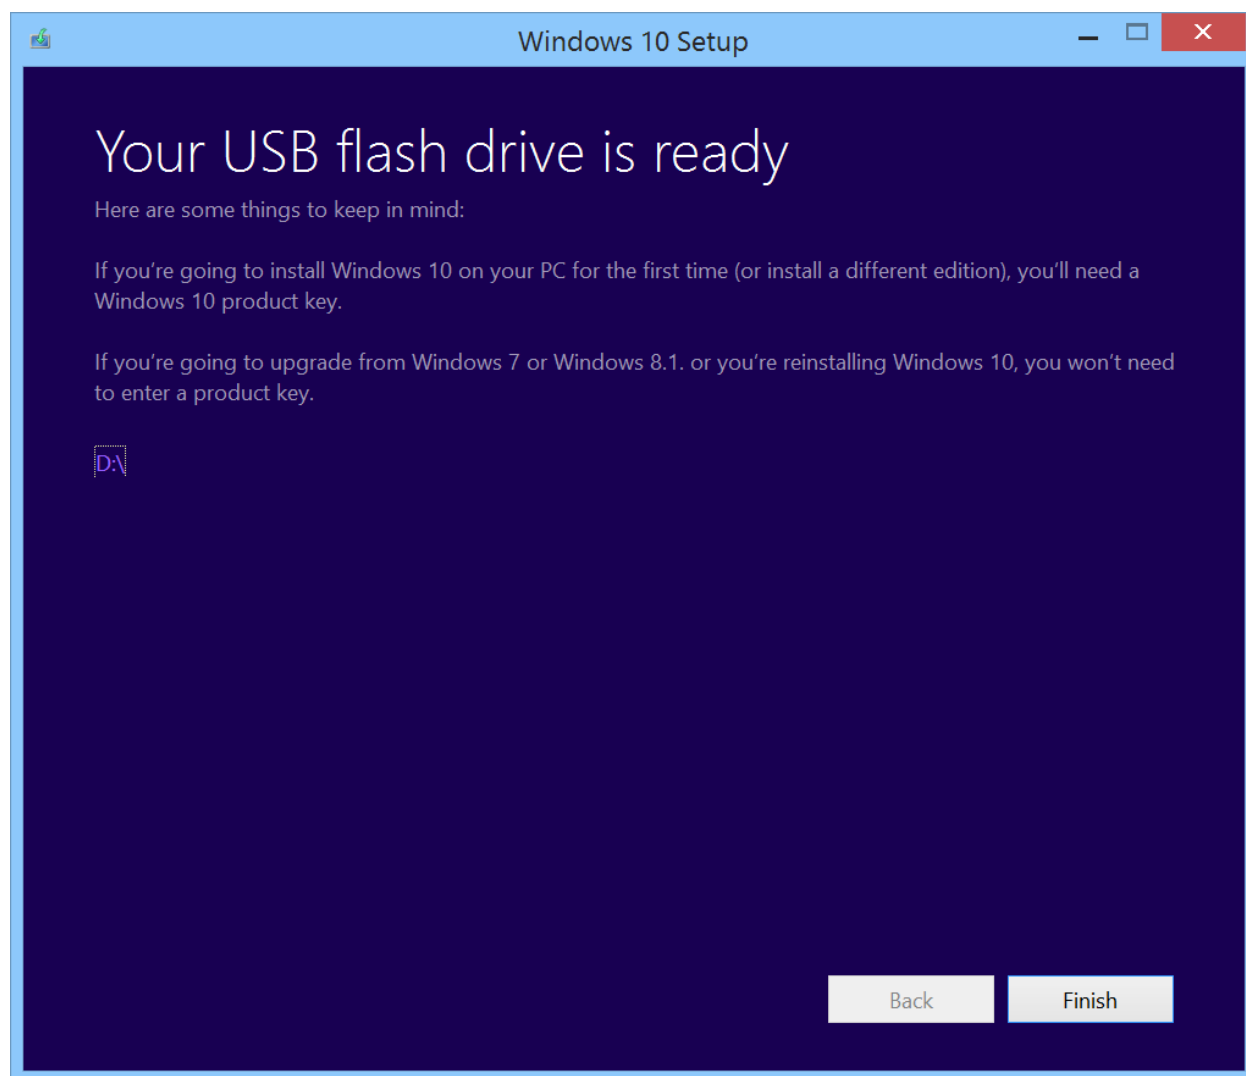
Windows 10 Setup

Your USB flash drive is ready

Here are some things to keep in mind:

If you're going to install Windows 10 on your PC for the first time (or install a different edition), you'll need a Windows 10 product key.

If you're going to upgrade from Windows 7 or Windows 8.1. or you're reinstalling Windows 10, you won't need to enter a product key.

D:\

Back

Finish